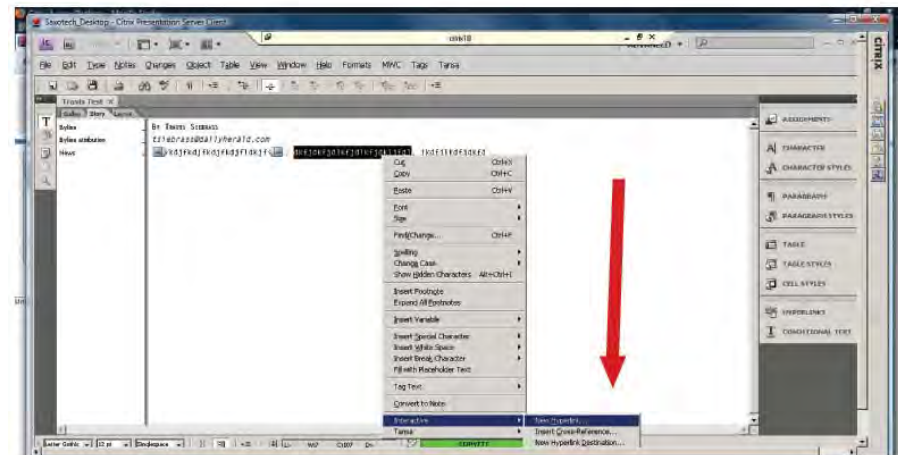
Sswtech_Desktop - Citrix Presentation Server Client

citrix

File Edit Type Notes Changes Object Table View Window Help Formats MMC Tags Tansa

Travels Test

Galley Story Layout

Byline
Byline attribution
News

By Travis Sobbanss
tsobbrass@dailyherald.com
kdjfkdjfkdjfkdjfldkjf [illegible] fkdfsfkdfsdkfd

Cut Ctrl+X
Copy Ctrl+C
Paste Ctrl+V
Font
Size
Find/Change... Ctrl+F
Spelling
Change Case
Show Hidden Characters Alt+Ctrl+I
Insert Footnote
Expand All Footnotes
Insert Variable
Insert Special Character
Insert White Space
Insert Break Character
Fill with Placeholder Text
Tag Text
Convert to Note
Interactive
Tansa

New Hyperlink...
Insert Cross-Reference...
New Hyperlink Destination...

ASSIGNMENTS
CHARACTER
CHARACTER STYLES
PARAGRAPH
PARAGRAPH STYLES
TABLE
TABLE STYLES
CELL STYLES
HYPERLINKS
CONDITIONAL TEXT

Letter Gothic 12 pt Singlespace W47 C107 D+ COPYFIT